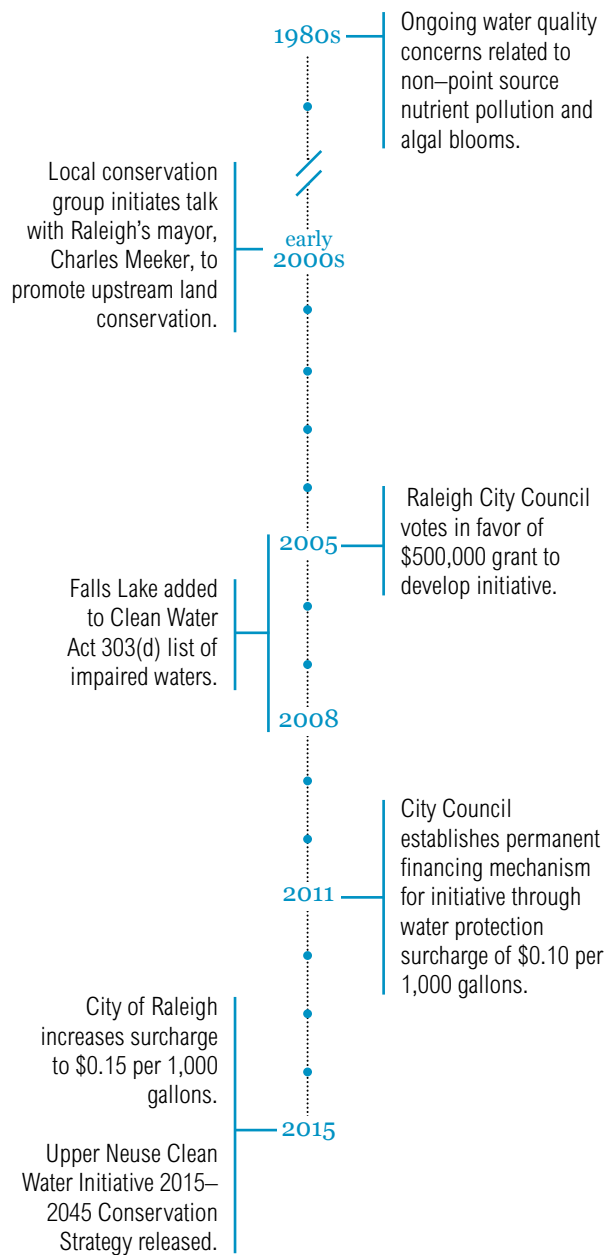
1980s

Ongoing water quality concerns related to non–point source nutrient pollution and algal blooms.

Local conservation group initiates talk with Raleigh's mayor, Charles Meeker, to promote upstream land conservation.

early 2000s

Raleigh City Council votes in favor of $500,000 grant to develop initiative.

2005

Falls Lake added to Clean Water Act 303(d) list of impaired waters.

2008

City Council establishes permanent financing mechanism for initiative through water protection surcharge of $0.10 per 1,000 gallons.

2011

City of Raleigh increases surcharge to $0.15 per 1,000 gallons.

2015

Upper Neuse Clean Water Initiative 2015–2045 Conservation Strategy released.